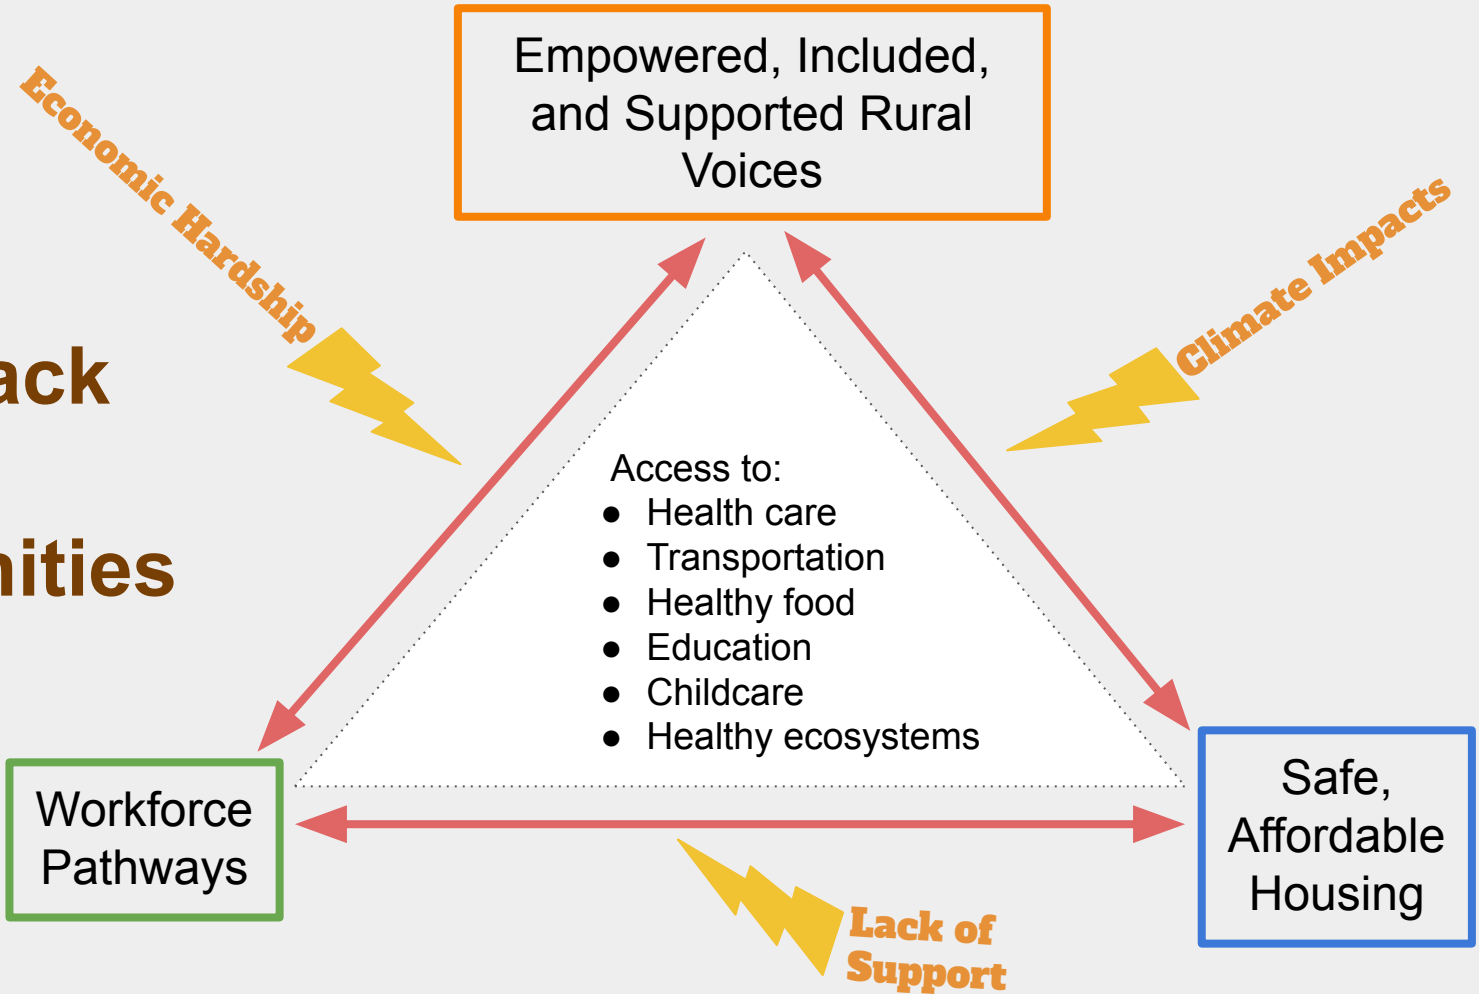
Empowered, Included, and Supported Rural Voices

Economic Hardship

Climate Impacts

ack

nities

Access to:
- Health care
- Transportation
- Healthy food
- Education
- Childcare
- Healthy ecosystems

Workforce Pathways

Safe, Affordable Housing

Lack of Support